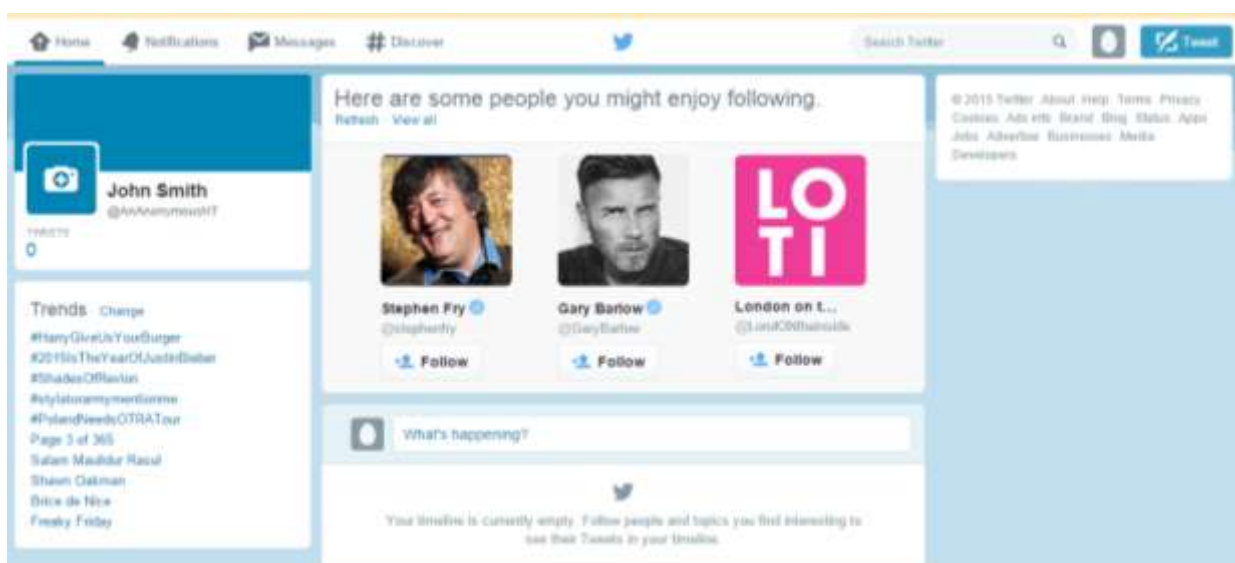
Home Notifications Messages # Discover

Search Twitter

Tweet

John Smith
@AnAnonymousHT

TWEETS
0

Trends · Change
#HarryGiveUsYourBurger
#2015IsTheYearOfJustinBieber
#ShadesOfRavlon
#stylatorarmymentionme
#PolandNeedsOTRATour
Page 3 of 365
Salam Maulidur Rasul
Shawn Oakman
Brice de Nice
Freaky Friday

Here are some people you might enjoy following.
Refresh · View all

LO TI

Stephen Fry
@stephenfry
Follow

Gary Barlow
@GaryBarlow
Follow

London on t...
@LondONthеinside
Follow

What's happening?

Your timeline is currently empty. Follow people and topics you find interesting to see their Tweets in your timeline.

© 2015 Twitter About Help Terms Privacy Cookies Ads info Brand Blog Status Apps Jobs Advertise Businesses Media Developers